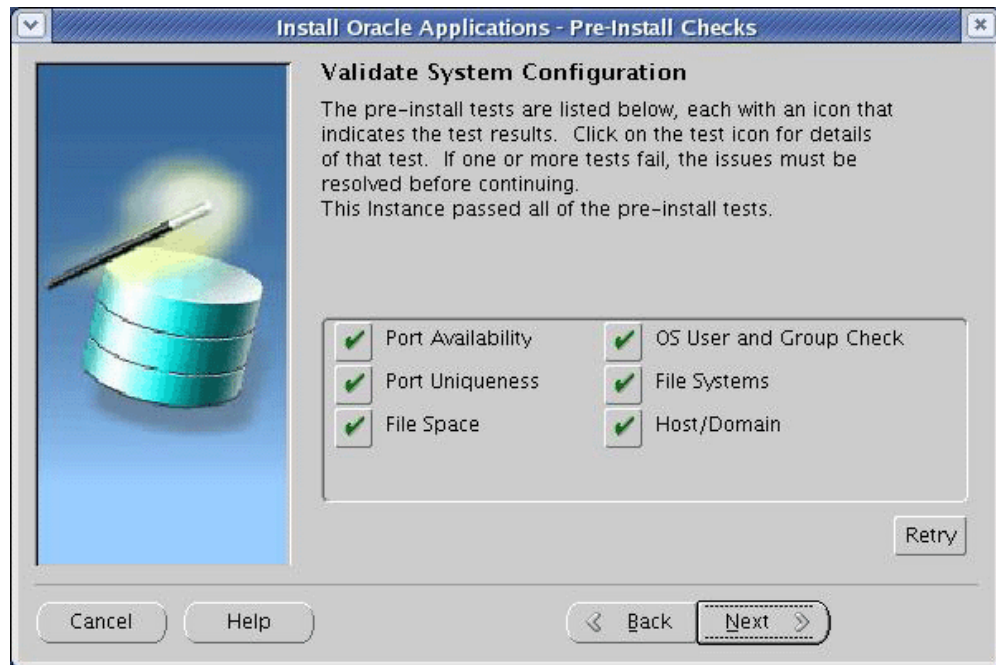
Install Oracle Applications - Pre-Install Checks

Validate System Configuration

The pre-install tests are listed below, each with an icon that indicates the test results. Click on the test icon for details of that test. If one or more tests fail, the issues must be resolved before continuing.
This Instance passed all of the pre-install tests.

Port Availability
Port Uniqueness
File Space

OS User and Group Check
File Systems
Host/Domain

Retry

Cancel
Help
Back
Next